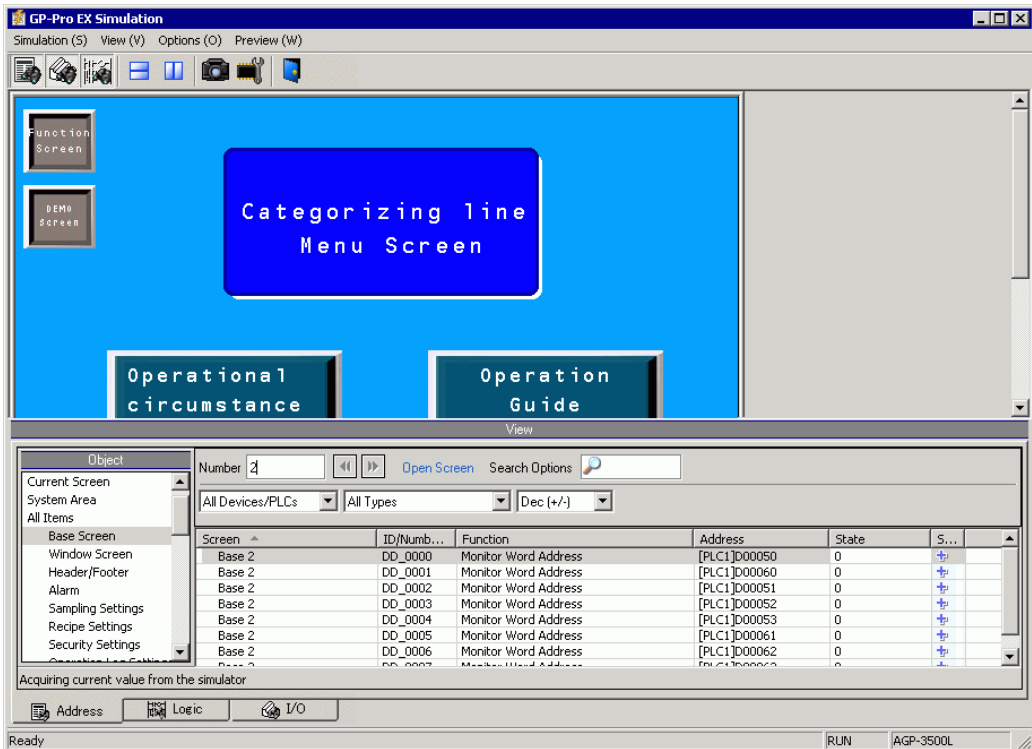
GP-Pro EX Simulation

Simulation (S) View (V) Options (O) Preview (W)

Function Screen

DEMO Screen

Categorizing line Menu Screen

Operational circumstance

Operation Guide

View

Object

Current Screen
System Area
All Items
Base Screen
Window Screen
Header/Footer
Alarm
Sampling Settings
Recipe Settings
Security Settings
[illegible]

Number 2

Open Screen Search Options

All Devices/PLCs All Types Dec (+/-)

| Screen | ID/Numb... | Function | Address | State | S... |
|---|---|---|---|---|---|
| Base 2 | DD_0000 | Monitor Word Address | [PLC1]D00050 | 0 | |
| Base 2 | DD_0001 | Monitor Word Address | [PLC1]D00060 | 0 | |
| Base 2 | DD_0002 | Monitor Word Address | [PLC1]D00051 | 0 | |
| Base 2 | DD_0003 | Monitor Word Address | [PLC1]D00052 | 0 | |
| Base 2 | DD_0004 | Monitor Word Address | [PLC1]D00053 | 0 | |
| Base 2 | DD_0005 | Monitor Word Address | [PLC1]D00061 | 0 | |
| Base 2 | DD_0006 | Monitor Word Address | [PLC1]D00062 | 0 | |
| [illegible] | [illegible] | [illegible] | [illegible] | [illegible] | |

Acquiring current value from the simulator

Address Logic I/O

Ready RUN AGP-3500L